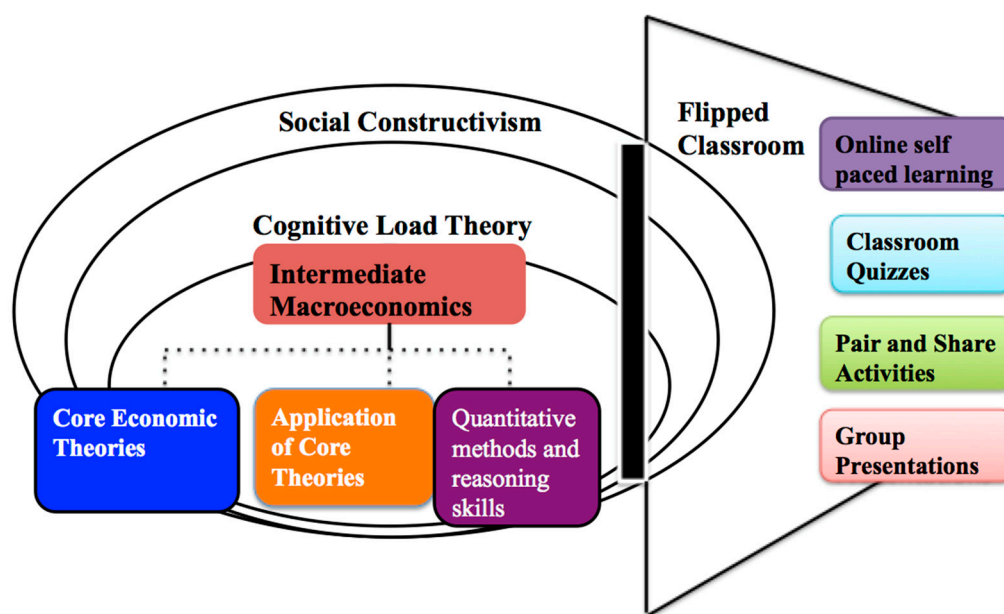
Social Constructivism

Cognitive Load Theory

Intermediate Macroeconomics

Core Economic Theories

Application of Core Theories

Quantitative methods and reasoning skills

Flipped Classroom

Online self paced learning

Classroom Quizzes

Pair and Share Activities

Group Presentations